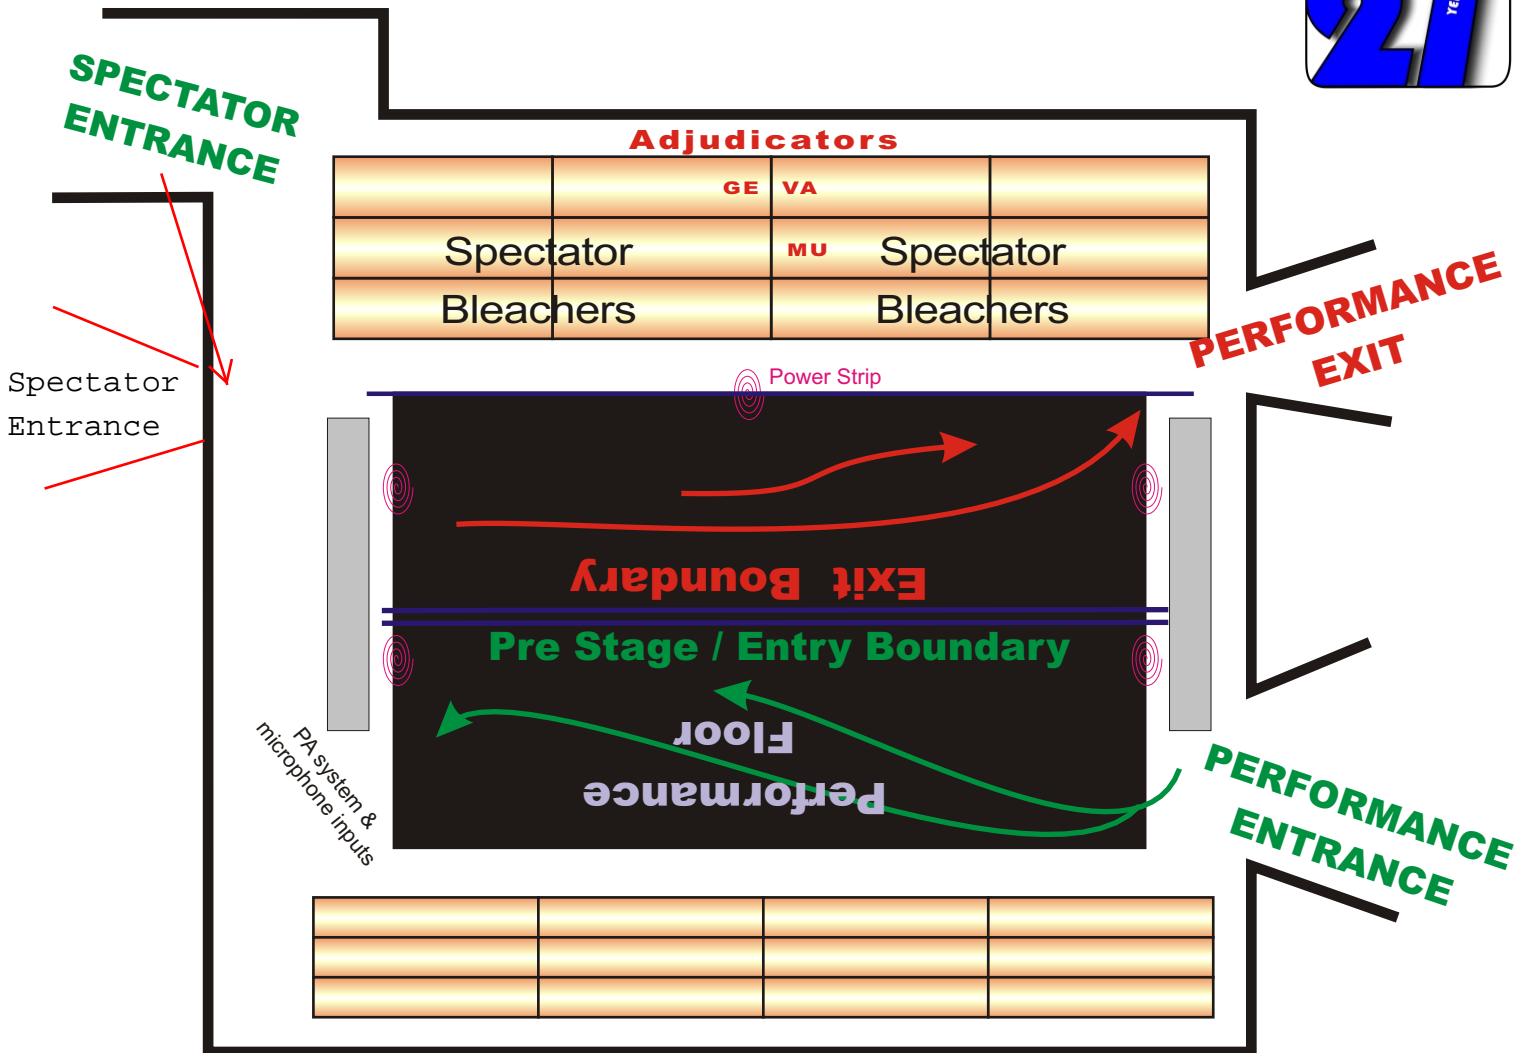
SPECTATOR ENTRANCE

Adjudicators

GE VA

MU

Spectator Bleachers

Spectator Bleachers

PERFORMANCE EXIT

Spectator Entrance

Power Strip

Exit Boundary

Pre Stage / Entry Boundary

Floor

Performance

PA system & microphone inputs

PERFORMANCE ENTRANCE

21